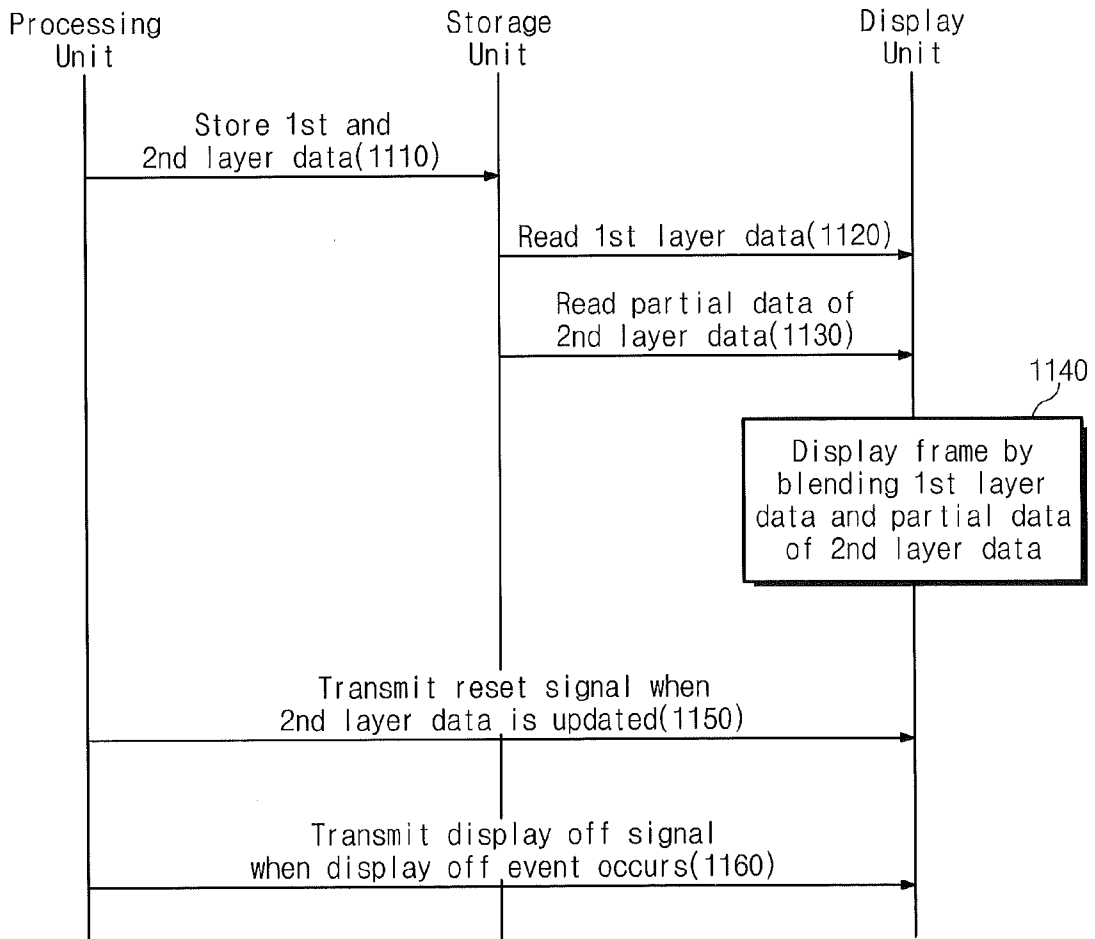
Processing Unit

Storage Unit

Display Unit

Store 1st and 2nd layer data(1110)

Read 1st layer data(1120)

Read partial data of 2nd layer data(1130)

1140

Display frame by blending 1st layer data and partial data of 2nd layer data

Transmit reset signal when 2nd layer data is updated(1150)

Transmit display off signal when display off event occurs(1160)